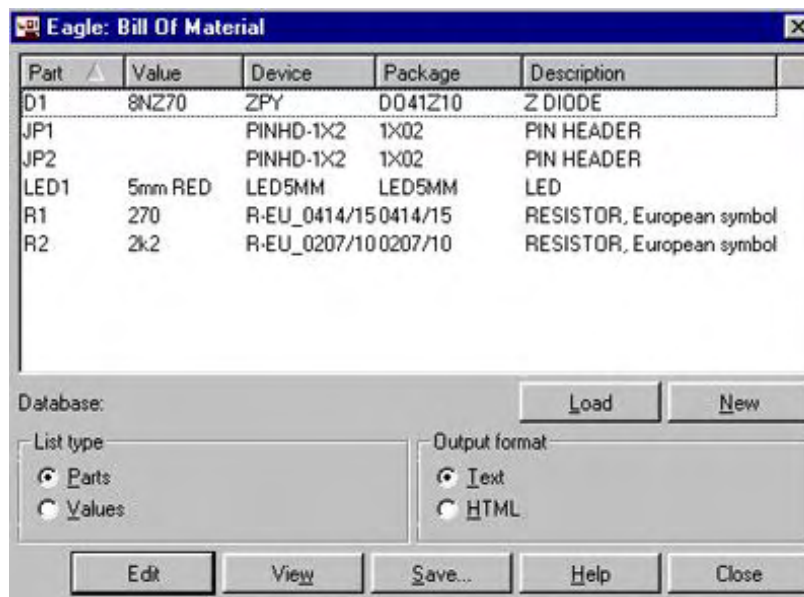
Eagle: Bill Of Material

| Part | Value | Device | Package | Description |
|---|---|---|---|---|
| D1 | 8NZ70 | ZPY | DO41Z10 | Z DIODE |
| JP1 | | PINHD-1X2 | 1X02 | PIN HEADER |
| JP2 | | PINHD-1X2 | 1X02 | PIN HEADER |
| LED1 | 5mm RED | LED5MM | LED5MM | LED |
| R1 | 270 | R-EU_0414/15 | 0414/15 | RESISTOR, European symbol |
| R2 | 2k2 | R-EU_0207/10 | 0207/10 | RESISTOR, European symbol |

Database:

Load

New

List type

Parts

Values

Output format

Text

HTML

Edit

View

Save...

Help

Close